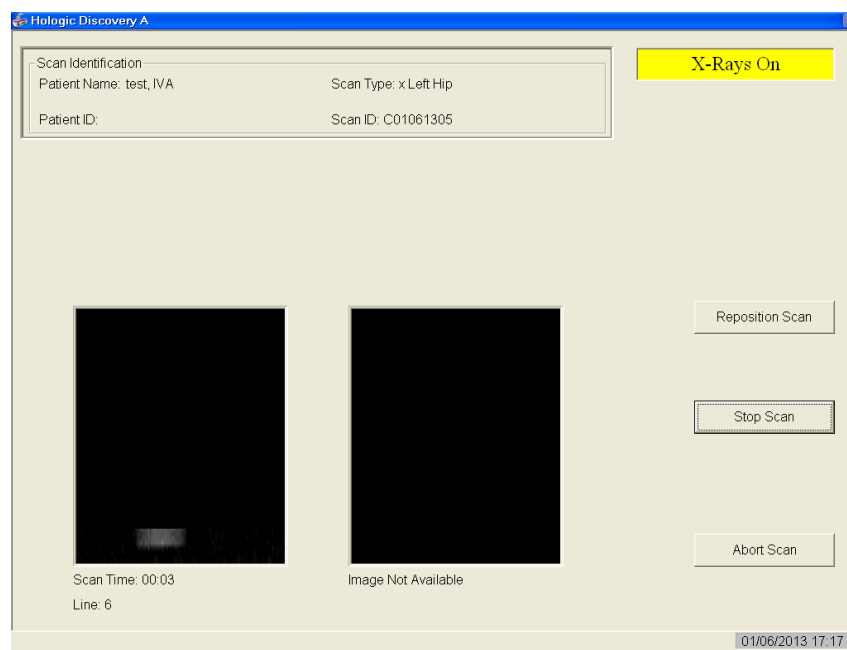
Hologic Discovery A

Scan Identification
Patient Name: test, IVA
Scan Type: x Left Hip
Patient ID:
Scan ID: C01061305

X-Rays On

Reposition Scan

Stop Scan

Abort Scan

Scan Time: 00:03
Line: 6

Image Not Available

01/06/2013 17:17